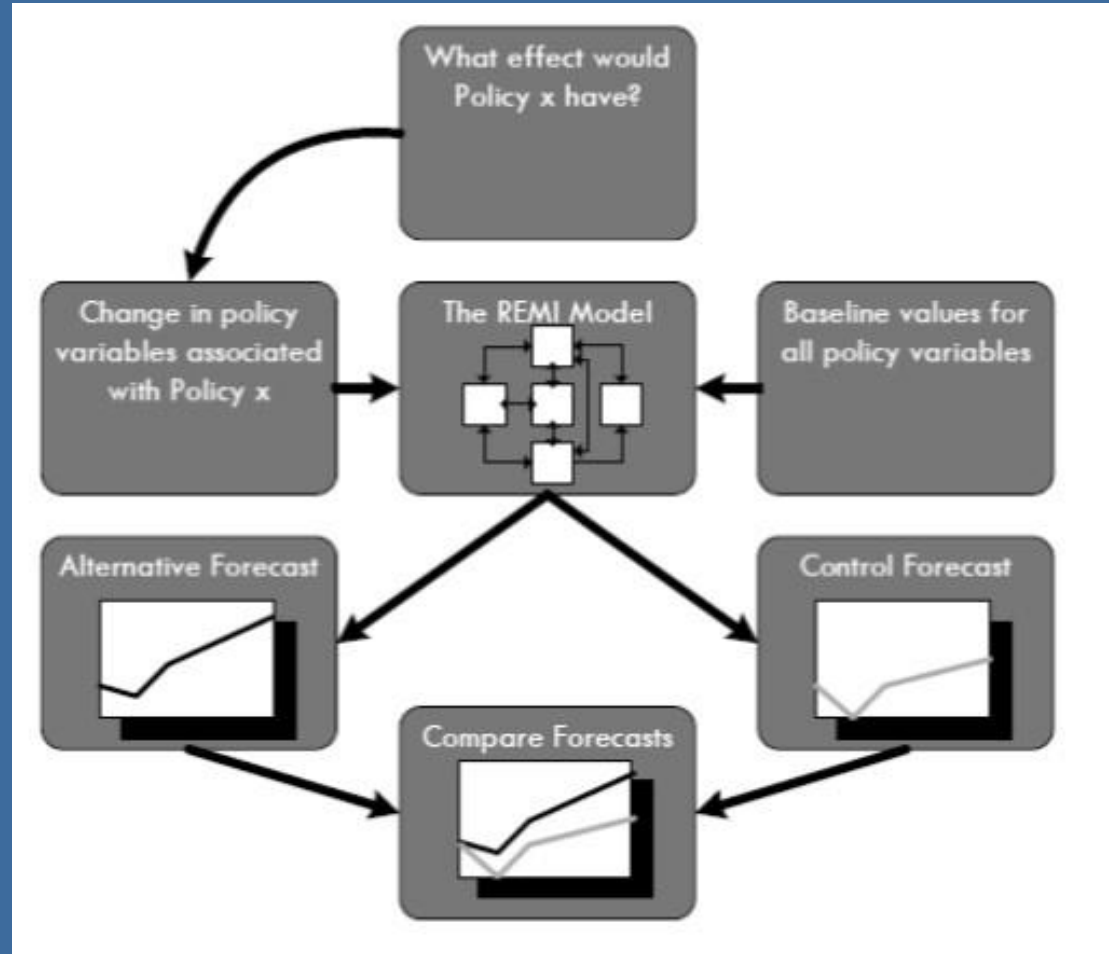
What effect would Policy x have?

Change in policy variables associated with Policy x

The REMI Model

Baseline values for all policy variables

Alternative Forecast

Control Forecast

Compare Forecasts